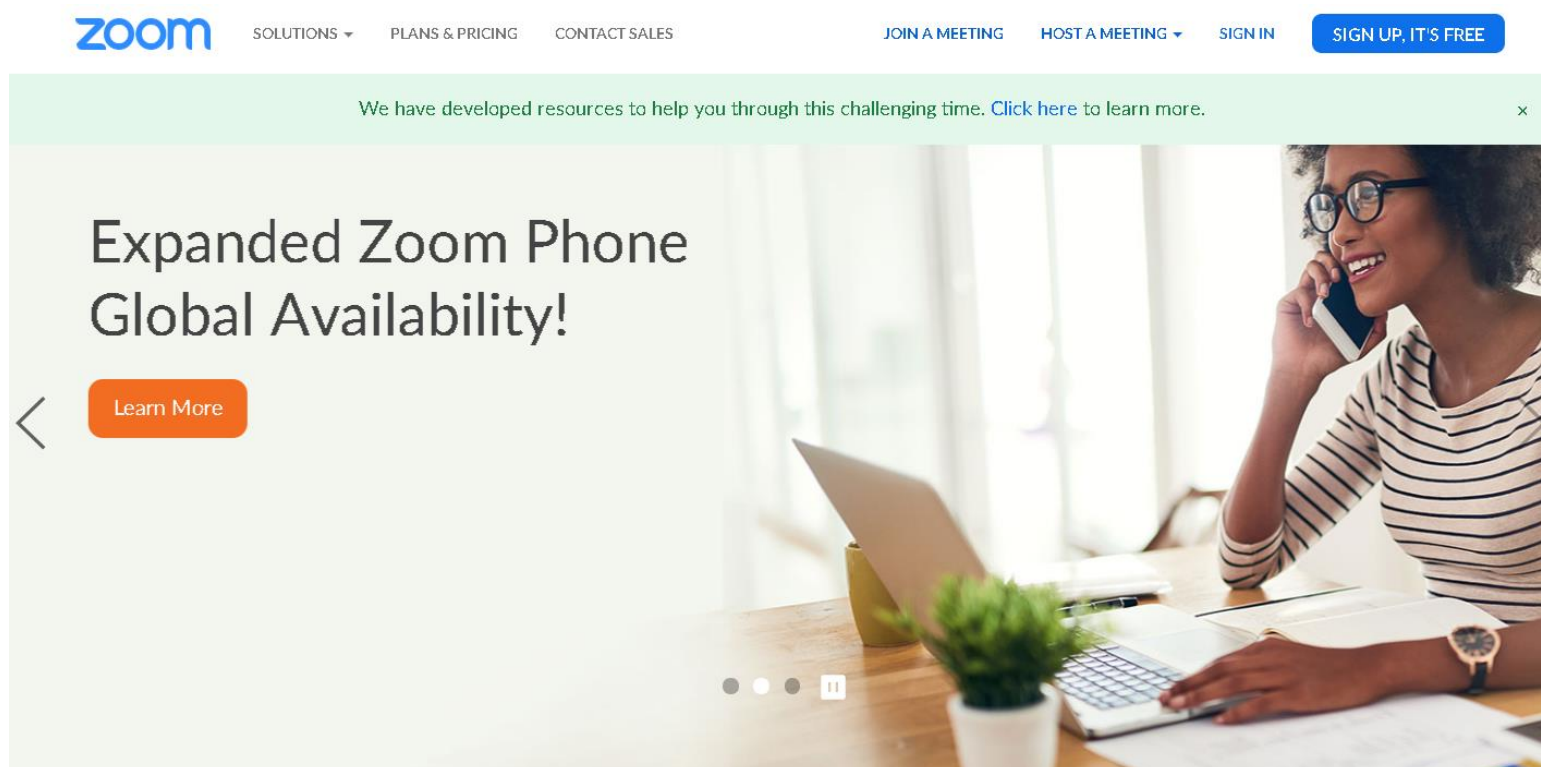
zoom

SOLUTIONS PLANS & PRICING CONTACT SALES

JOIN A MEETING HOST A MEETING SIGN IN SIGN UP, IT'S FREE

We have developed resources to help you through this challenging time. Click here to learn more.

×

Expanded Zoom Phone Global Availability!

Learn More